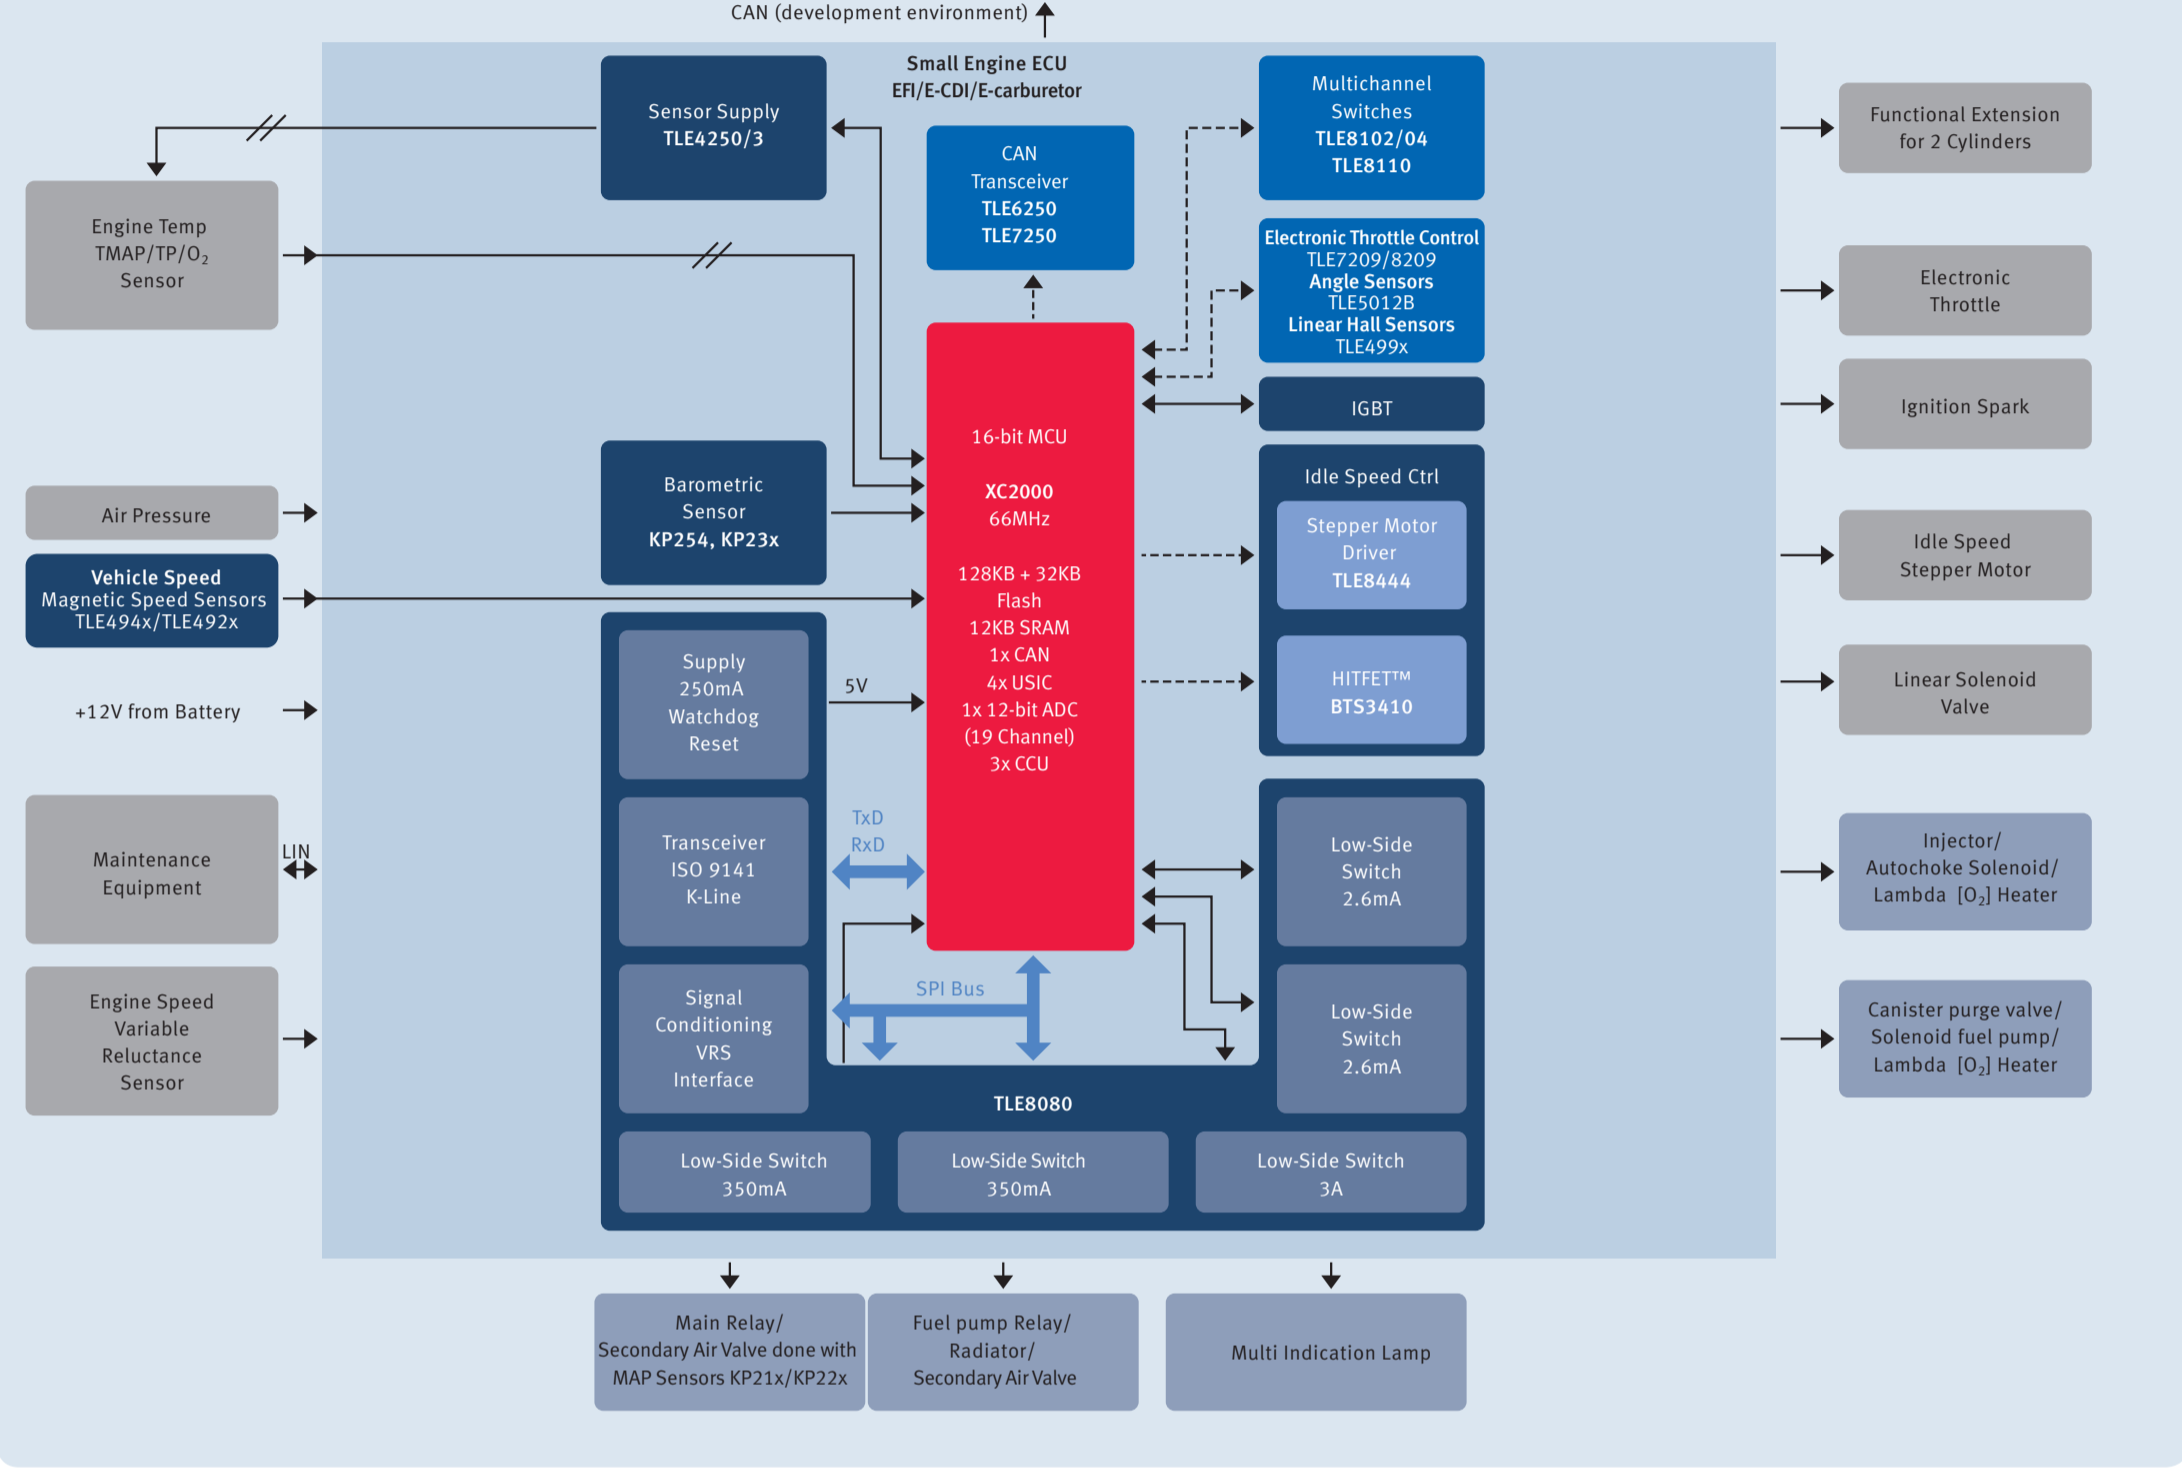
CAN (development environment)

Small Engine ECU
EFI/E-CDI/E-carburetor

Sensor Supply
TLE4250/3

CAN
Transceiver
TLE6250
TLE7250

Multichannel
Switches
TLE8102/04
TLE8110

Functional Extension
for 2 Cylinders

Engine Temp
TMAP/TP/$O_2$
Sensor

Electronic Throttle Control
TLE7209/8209
Angle Sensors
TLE5012B
Linear Hall Sensors
TLE499x

Electronic
Throttle

IGBT

Ignition Spark

16-bit MCU

XC2000
66MHz

128KB + 32KB
Flash
12KB SRAM
1x CAN
4x USIC
1x 12-bit ADC
(19 Channel)
3x CCU

Idle Speed Ctrl

Stepper Motor
Driver
TLE8444

Idle Speed
Stepper Motor

Air Pressure

Barometric
Sensor
KP254, KP23x

Vehicle Speed
Magnetic Speed Sensors
TLE494x/TLE492x

HITFET™
BTS3410

Linear Solenoid
Valve

Supply
250mA
Watchdog
Reset

5V

+12V from Battery

Maintenance
Equipment

LIN

Transceiver
ISO 9141
K-Line

TxD
RxD

Low-Side
Switch
2.6mA

Injector/
Autochoke Solenoid/
Lambda [$O_2$] Heater

Engine Speed
Variable
Reluctance
Sensor

Signal
Conditioning
VRS
Interface

SPI Bus

Low-Side
Switch
2.6mA

Canister purge valve/
Solenoid fuel pump/
Lambda [$O_2$] Heater

TLE8080

Low-Side Switch
350mA

Low-Side Switch
350mA

Low-Side Switch
3A

Main Relay/
Secondary Air Valve done with
MAP Sensors KP21x/KP22x

Fuel pump Relay/
Radiator/
Secondary Air Valve

Multi Indication Lamp